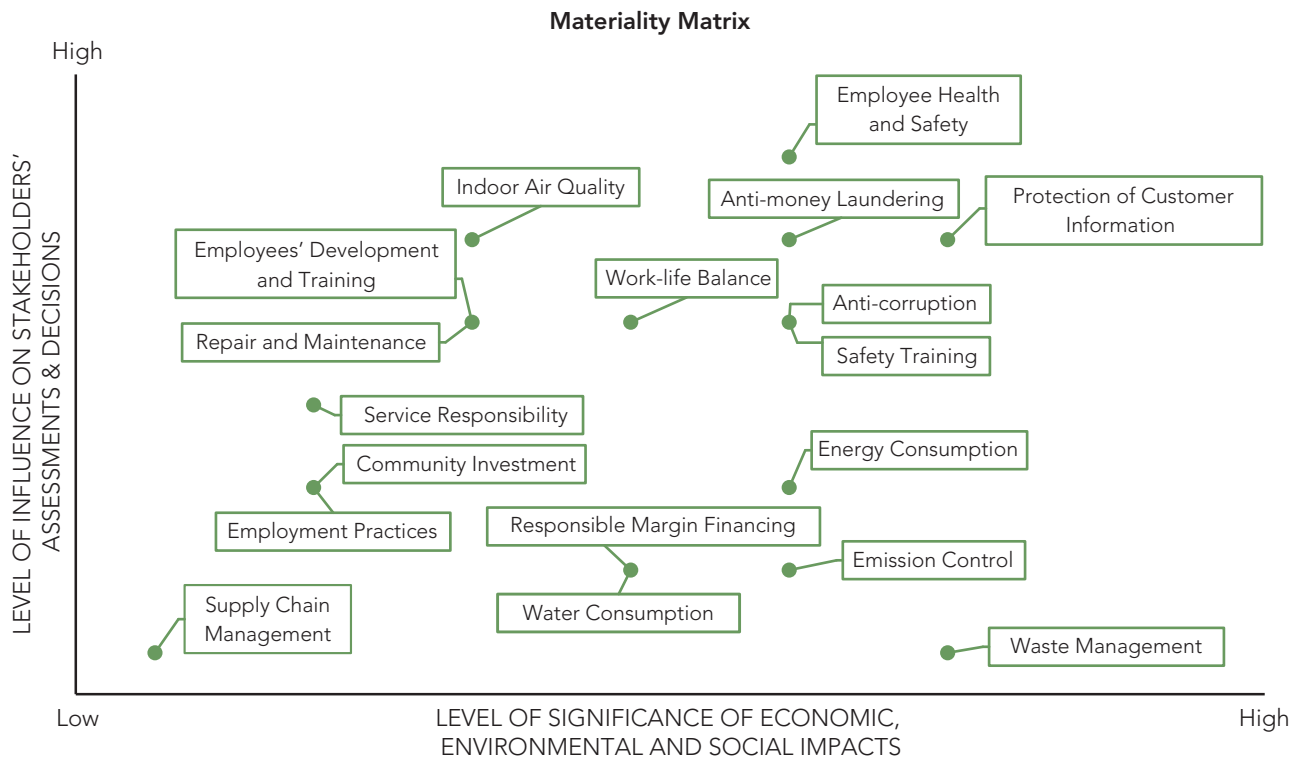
Materiality Matrix

High

LEVEL OF INFLUENCE ON STAKEHOLDERS' ASSESSMENTS & DECISIONS

Employee Health and Safety

Indoor Air Quality

Anti-money Laundering

Protection of Customer Information

Employees' Development and Training

Work-life Balance

Anti-corruption

Repair and Maintenance

Safety Training

Service Responsibility

Energy Consumption

Community Investment

Employment Practices

Responsible Margin Financing

Emission Control

Supply Chain Management

Water Consumption

Waste Management

Low

LEVEL OF SIGNIFICANCE OF ECONOMIC, ENVIRONMENTAL AND SOCIAL IMPACTS

High